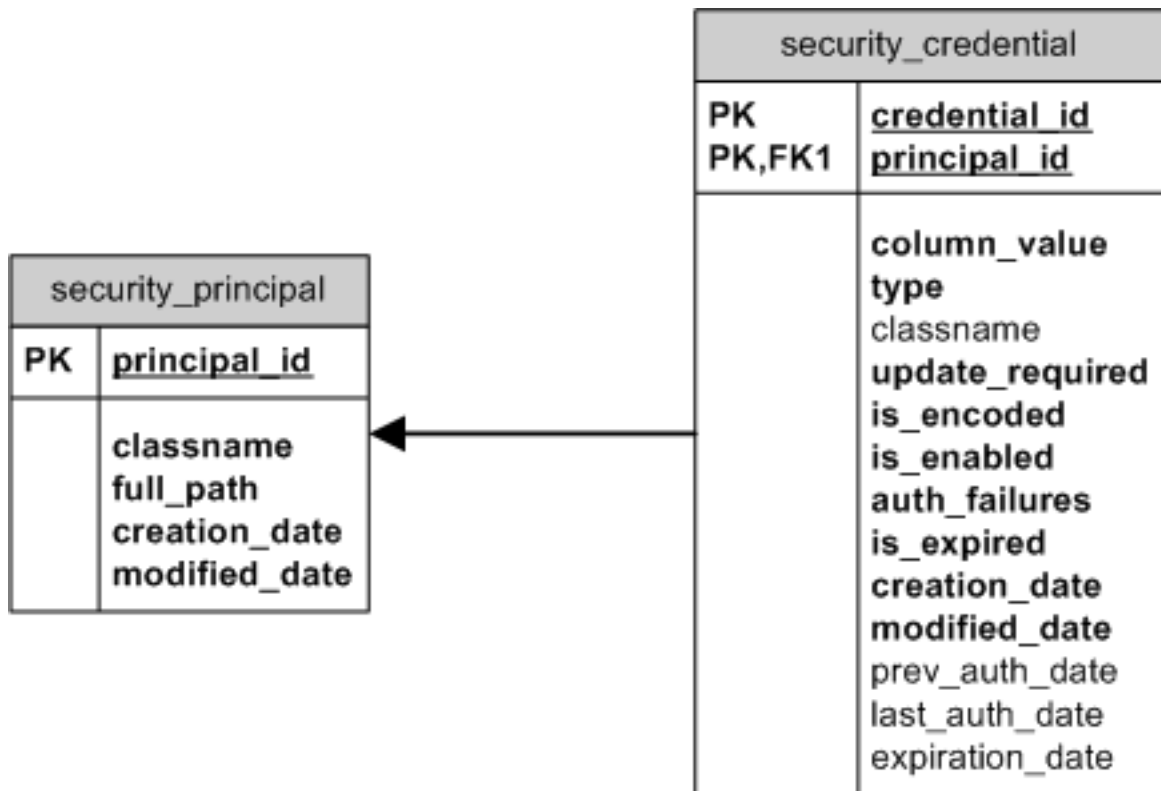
security_principal

| PK | principal_id |
|---|---|
| | classname<br>full_path<br>creation_date<br>modified_date |

security_credential

| PK<br>PK,FK1 | credential_id<br>principal_id |
|---|---|
| | column_value<br>type<br>classname<br>update_required<br>is_encoded<br>is_enabled<br>auth_failures<br>is_expired<br>creation_date<br>modified_date<br>prev_auth_date<br>last_auth_date<br>expiration_date |